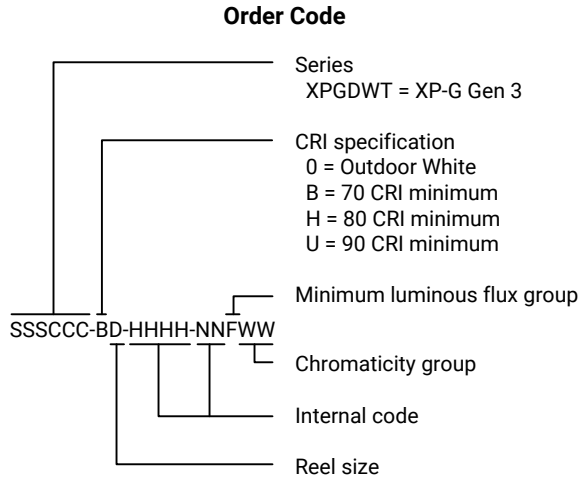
Order Code

Series
XPGDWT = XP-G Gen 3

CRI specification
0 = Outdoor White
B = 70 CRI minimum
H = 80 CRI minimum
U = 90 CRI minimum

Minimum luminous flux group

SSSCCC-BD-HHHH-NNFWW

Chromaticity group

Internal code

Reel size